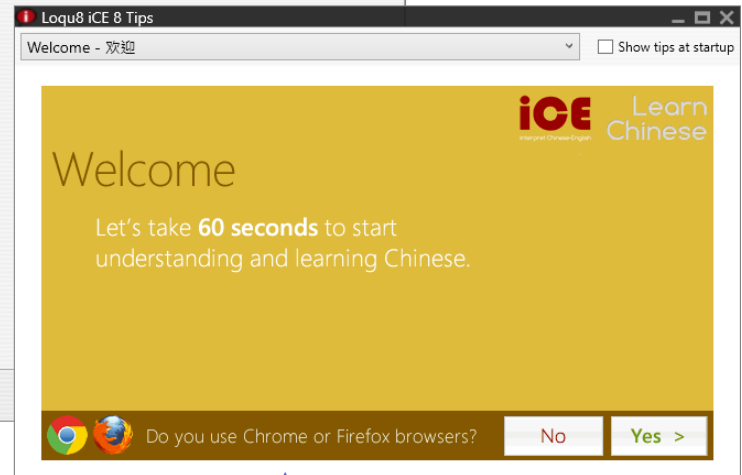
Loqu8 iCE 8 Tips

Welcome - 欢迎

Show tips at startup

iCE
Interpret Chinese English

Learn Chinese

Welcome

Let's take **60 seconds** to start understanding and learning Chinese.

Do you use Chrome or Firefox browsers?

No

Yes >